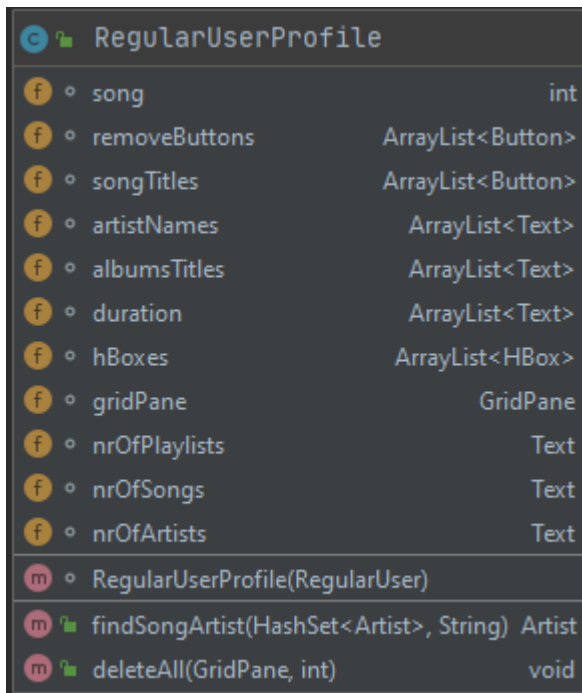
c RegularUserProfile

| | | |
|---|---|---|
| f | song | int |
| f | removeButtons | ArrayList<Button> |
| f | songTitles | ArrayList<Button> |
| f | artistNames | ArrayList<Text> |
| f | albumsTitles | ArrayList<Text> |
| f | duration | ArrayList<Text> |
| f | hBoxes | ArrayList<HBox> |
| f | gridPane | GridPane |
| f | nrOfPlaylists | Text |
| f | nrOfSongs | Text |
| f | nrOfArtists | Text |
| m | RegularUserProfile(RegularUser) | |
| m | findSongArtist(HashSet<Artist>, String) | Artist |
| m | deleteAll(GridPane, int) | void |